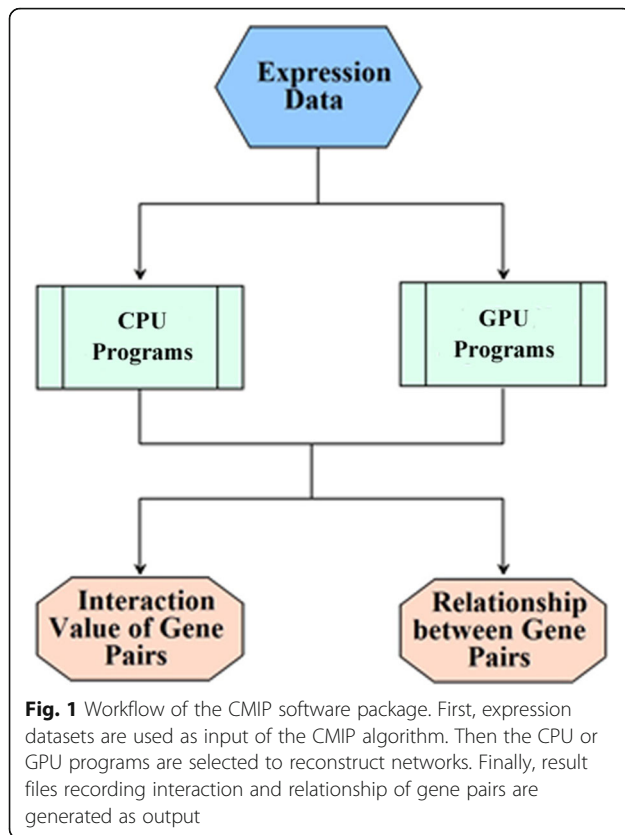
Expression Data

CPU Programs

GPU Programs

Interaction Value of Gene Pairs

Relationship between Gene Pairs

**Fig. 1** Workflow of the CMIP software package. First, expression datasets are used as input of the CMIP algorithm. Then the CPU or GPU programs are selected to reconstruct networks. Finally, result files recording interaction and relationship of gene pairs are generated as output